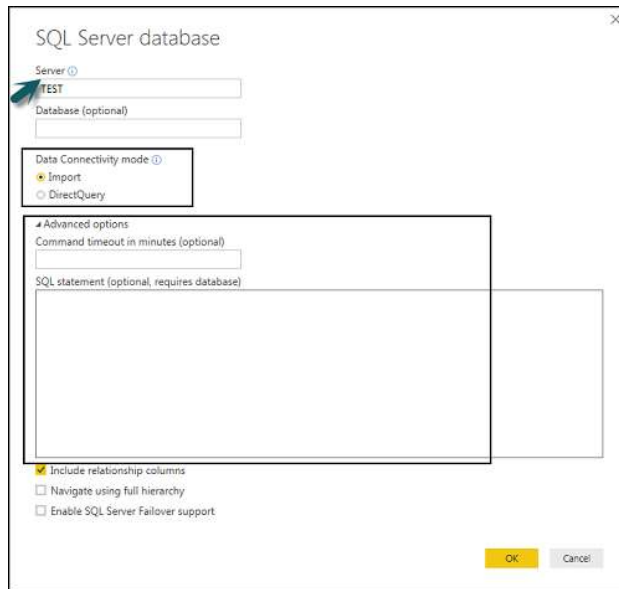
SQL Server database

Server ⓘ
TEST

Database (optional)

Data Connectivity mode ⓘ
Import
DirectQuery

◢ Advanced options
Command timeout in minutes (optional)

SQL statement (optional, requires database)

Include relationship columns
Navigate using full hierarchy
Enable SQL Server Failover support

OK
Cancel